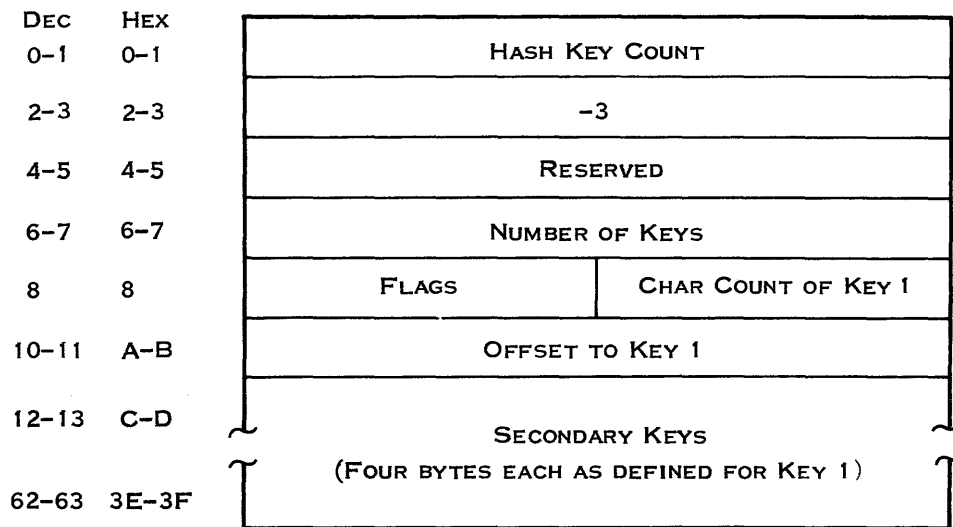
| Dec | Hex | |
|---|---|---|
| 0–1 | 0–1 | Hash Key Count |
| 2–3 | 2–3 | –3 |
| 4–5 | 4–5 | Reserved |
| 6–7 | 6–7 | Number of Keys |
| 8 | 8 | Flags / Char Count of Key 1 |
| 10–11 | A–B | Offset to Key 1 |
| 12–13 | C–D | Secondary Keys (Four bytes each as defined for Key 1) |
| 62–63 | 3E–3F | |